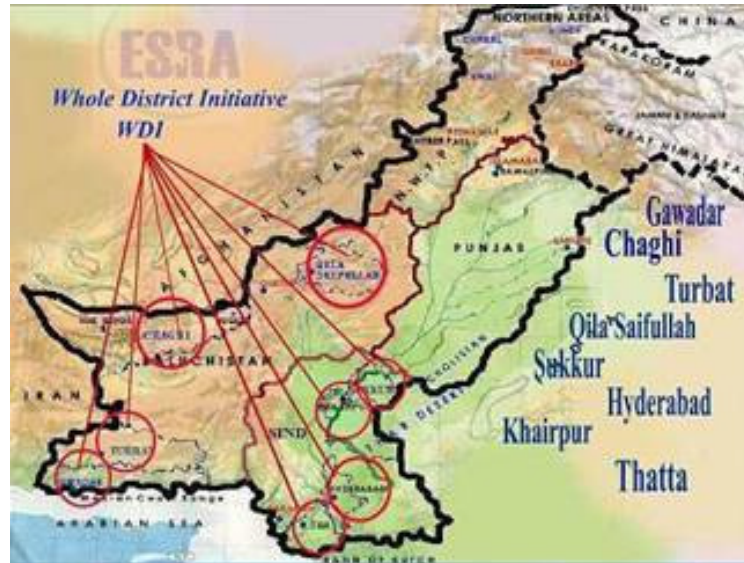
ESRA

Whole District Initiative
WDI

NORTHERN AREAS

CHINA

KARAKORAM

GREAT HIMALAYA

AFGHANISTAN

N.W.F.P.

PUNJAB

QILA SAIFULLAH

CHAGHI

BALUCHISTAN

IRAN

TURBAT

GAWADAR

SIND

SUKKUR

KHAIRPUR

HYDERABAD

THATTA

ARABIAN SEA

Gawadar
Chaghi
Turbat
Qila Saifullah
Sukkur
Hyderabad
Khairpur
Thatta